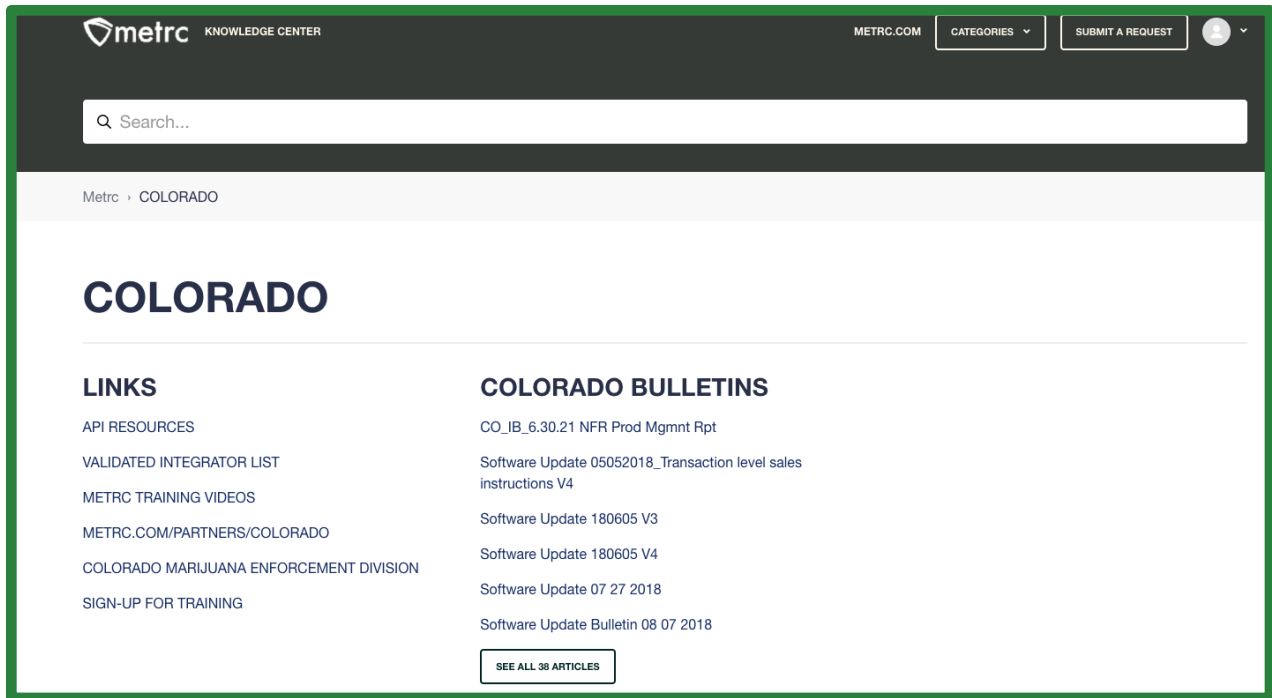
metrc KNOWLEDGE CENTER

METRC.COM CATEGORIES SUBMIT A REQUEST

Search...

Metrc › COLORADO

COLORADO

LINKS

API RESOURCES

VALIDATED INTEGRATOR LIST

METRC TRAINING VIDEOS

METRC.COM/PARTNERS/COLORADO

COLORADO MARIJUANA ENFORCEMENT DIVISION

SIGN-UP FOR TRAINING

COLORADO BULLETINS

CO_IB_6.30.21 NFR Prod Mgmnt Rpt

Software Update 05052018_Transaction level sales instructions V4

Software Update 180605 V3

Software Update 180605 V4

Software Update 07 27 2018

Software Update Bulletin 08 07 2018

SEE ALL 38 ARTICLES